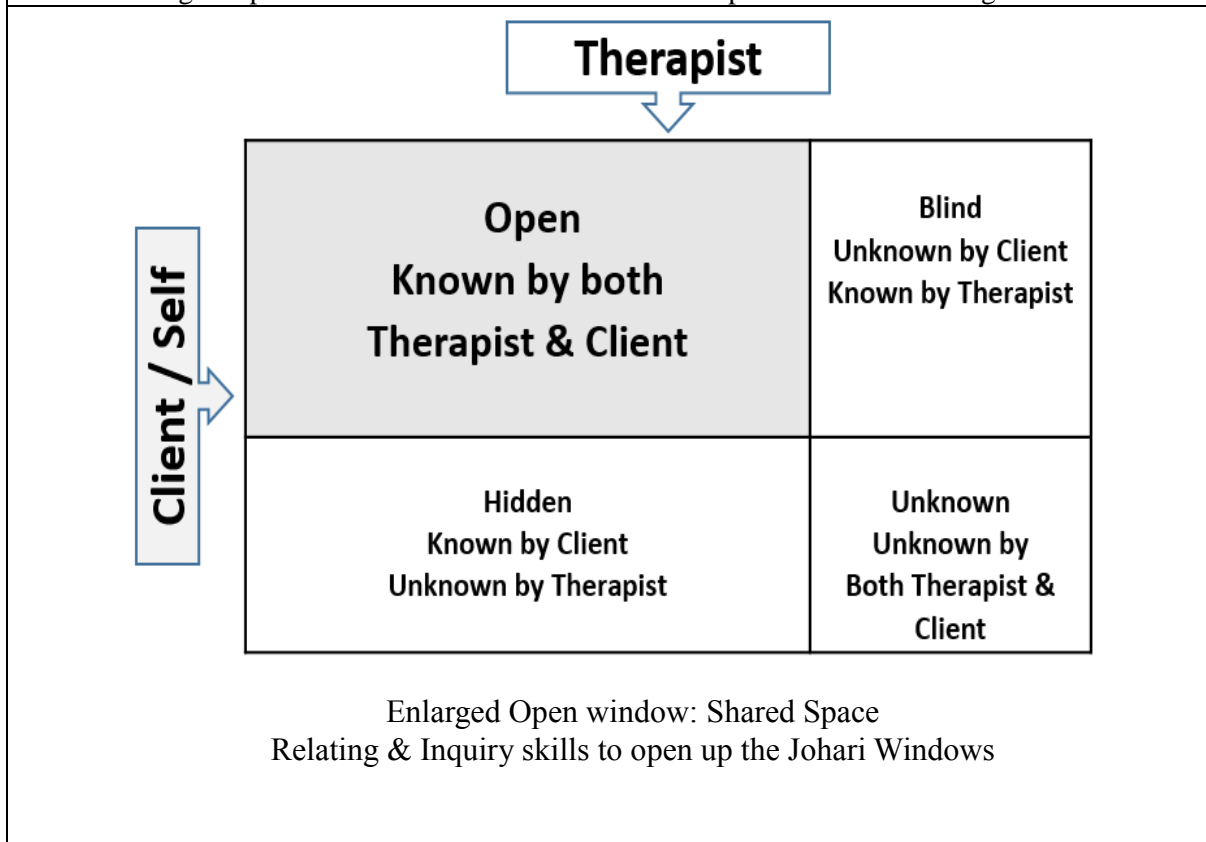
Therapist

Client / Self

| Open Known by both Therapist & Client | Blind Unknown by Client Known by Therapist |
|---|---|
| Hidden Known by Client Unknown by Therapist | Unknown Unknown by Both Therapist & Client |

Enlarged Open window: Shared Space
Relating & Inquiry skills to open up the Johari Windows